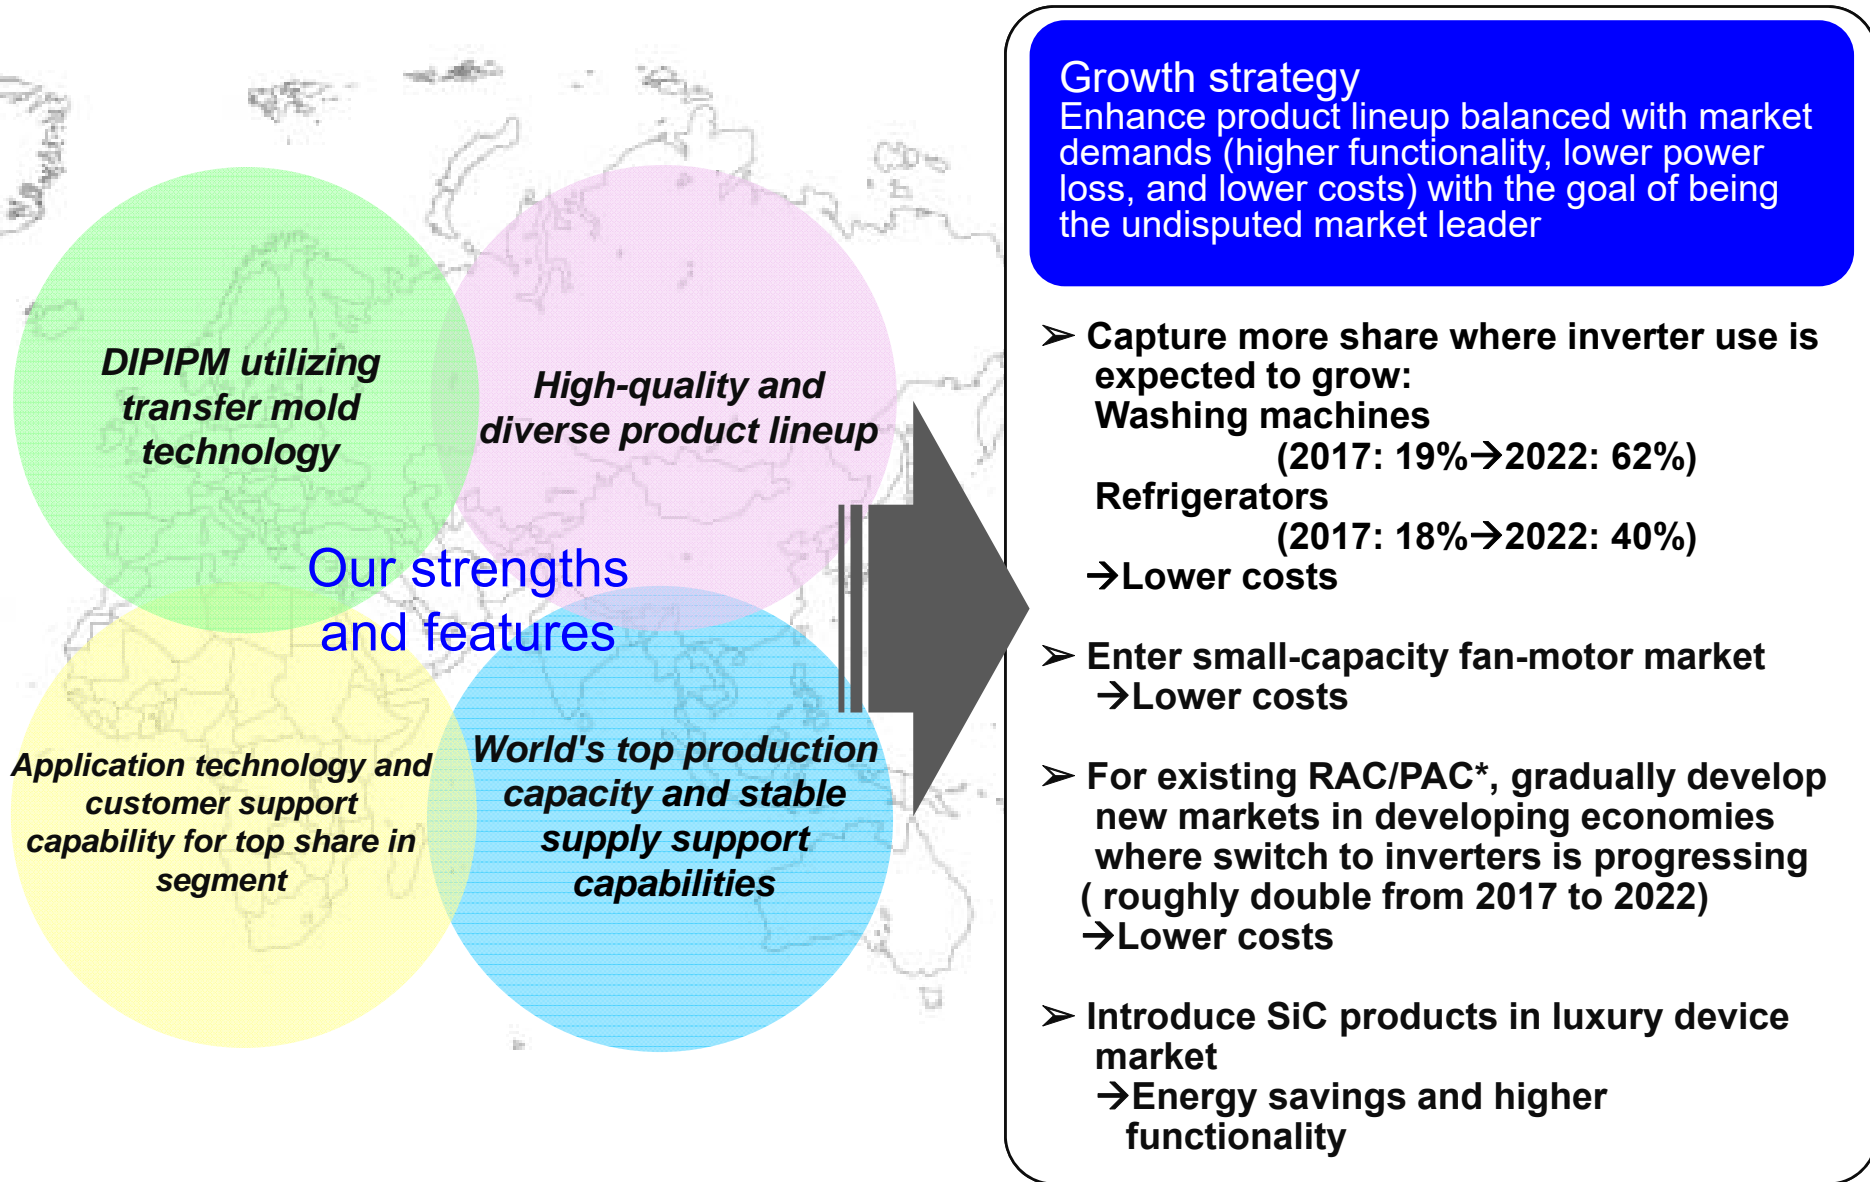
DIPIPM utilizing transfer mold technology

High-quality and diverse product lineup

Our strengths and features

Application technology and customer support capability for top share in segment

World's top production capacity and stable supply support capabilities

Growth strategy
Enhance product lineup balanced with market demands (higher functionality, lower power loss, and lower costs) with the goal of being the undisputed market leader

➢ Capture more share where inverter use is expected to grow:
Washing machines
(2017: 19%→2022: 62%)
Refrigerators
(2017: 18%→2022: 40%)
→Lower costs

➢ Enter small-capacity fan-motor market
→Lower costs

➢ For existing RAC/PAC*, gradually develop new markets in developing economies where switch to inverters is progressing ( roughly double from 2017 to 2022)
→Lower costs

➢ Introduce SiC products in luxury device market
→Energy savings and higher functionality